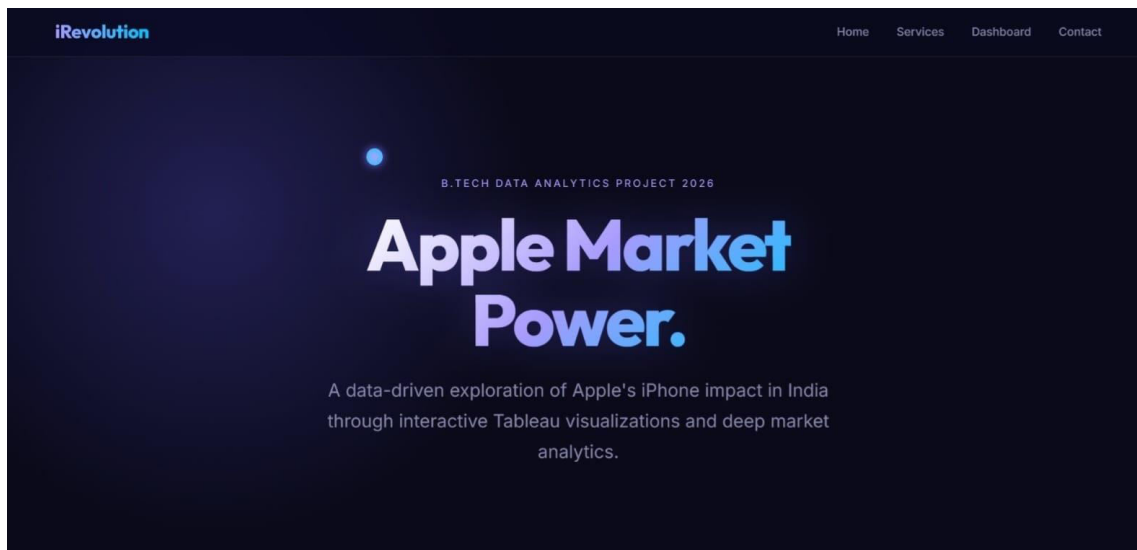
iRevolution

Home Services Dashboard Contact

B.TECH DATA ANALYTICS PROJECT 2026

Apple Market Power.

A data-driven exploration of Apple's iPhone impact in India through interactive Tableau visualizations and deep market analytics.